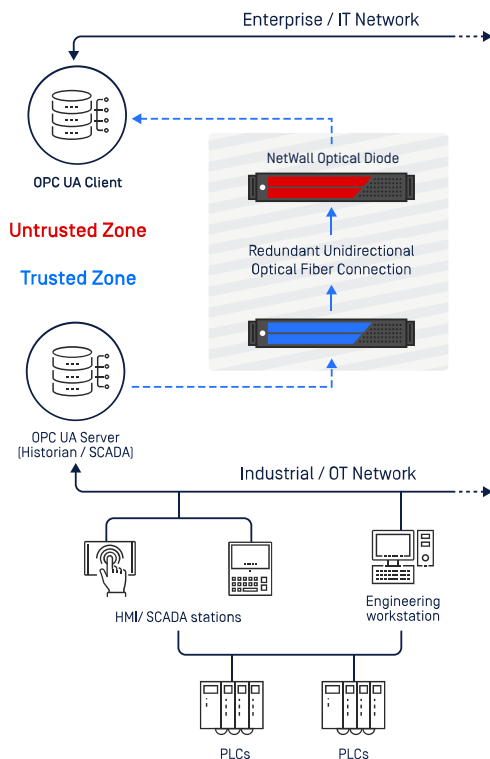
Enterprise / IT Network

OPC UA Client

NetWall Optical Diode

Untrusted Zone

Trusted Zone

Redundant Unidirectional Optical Fiber Connection

OPC UA Server (Historian / SCADA)

Industrial / OT Network

HMI/ SCADA stations

Engineering workstation

PLCs

PLCs